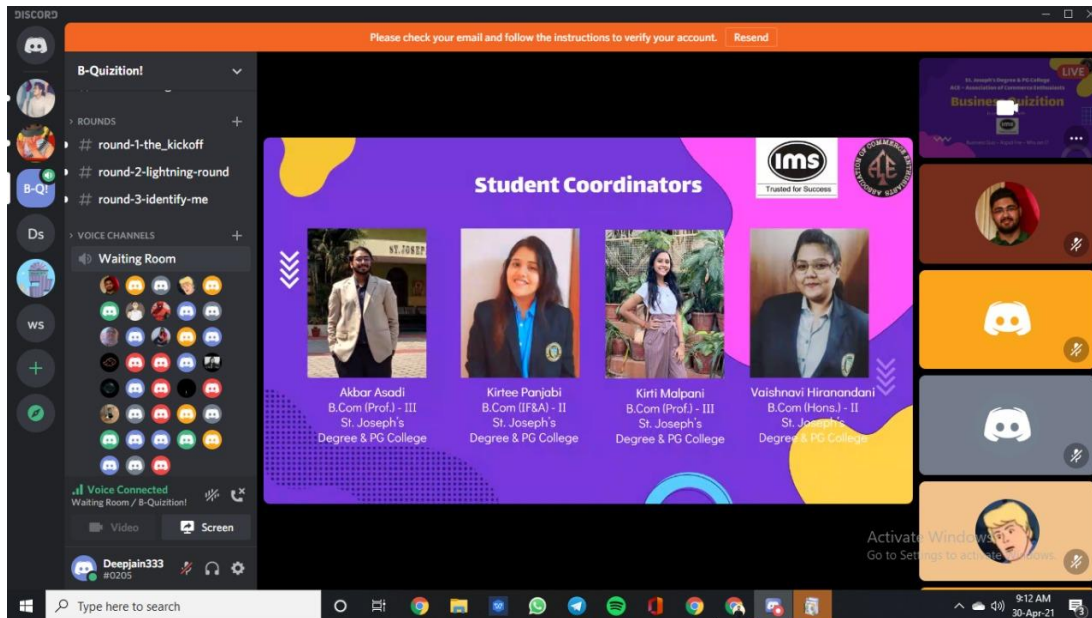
DISCORD

Please check your email and follow the instructions to verify your account. Resend

B-Quizition!

ROUNDS
# round-1-the_kickoff
# round-2-lightning-round
# round-3-identify-me

VOICE CHANNELS
Waiting Room

B-Q!
Ds
WS

Voice Connected
Waiting Room / B-Quizition!

Video
Screen

Deepjain333
#0205

Student Coordinators

IMS
Trusted for Success

ASSOCIATION OF COMMERCE ENTHUSIASTS
ACE

ST. JOSEPH

Akbar Asadi
B.Com (Prof.) - III
St. Joseph's
Degree & PG College

Kirtee Panjabi
B.Com (IF&A) - II
St. Joseph's
Degree & PG College

Kirti Malpani
B.Com (Prof.) - III
St. Joseph's
Degree & PG College

Vaishnavi Hiranandani
B.Com (Hons.) - II
St. Joseph's
Degree & PG College

LIVE
St. Joseph's Degree & PG College
ACE - Association of Commerce Enthusiasts
Business Quizition

Activate Windows
Go to Settings to activate Windows.

Type here to search

9:12 AM
30-Apr-21